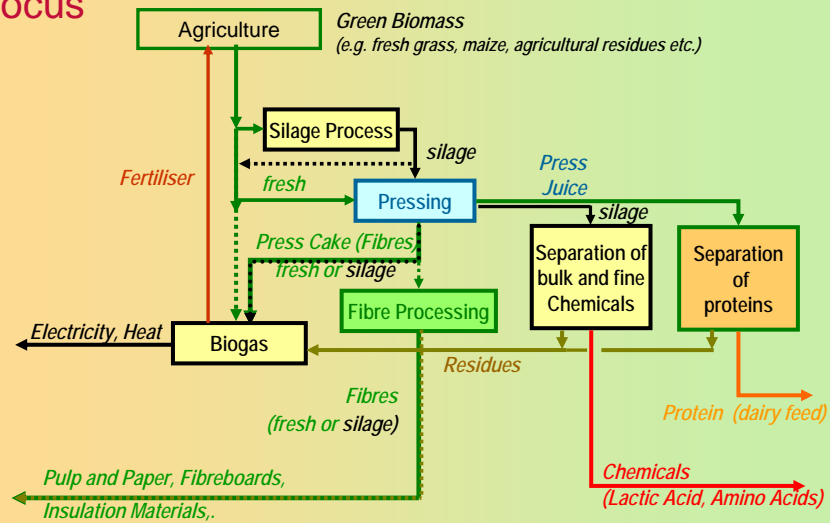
ocus

Agriculture

Green Biomass
(e.g. fresh grass, maize, agricultural residues etc.)

Silage Process

silage

Fertiliser

fresh

Press Juice

Pressing

silage

Press Cake (Fibres)
fresh or silage

Separation of bulk and fine Chemicals

Separation of proteins

Fibre Processing

Electricity, Heat

Biogas

Residues

Fibres
(fresh or silage)

Protein (dairy feed)

Pulp and Paper, Fibreboards,
Insulation Materials,.

Chemicals
(Lactic Acid, Amino Acids)